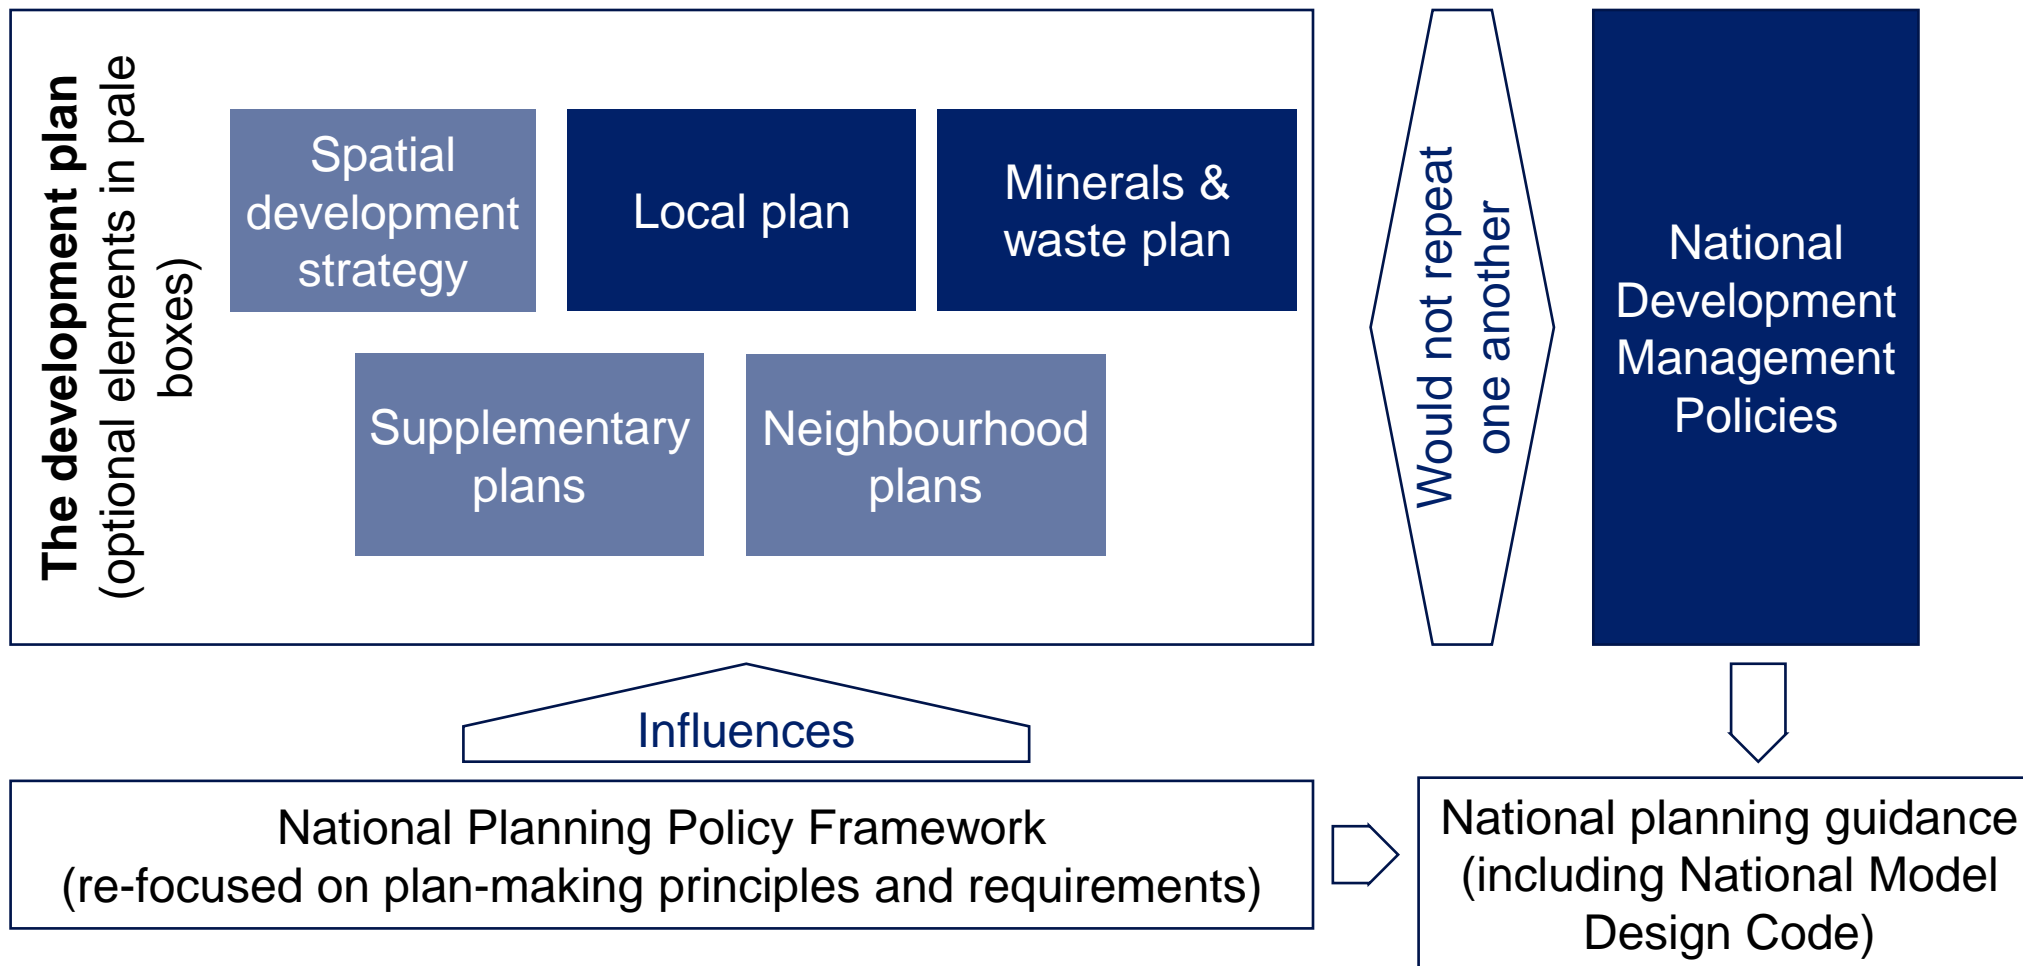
The development plan
(optional elements in pale boxes)

Spatial development strategy

Local plan

Minerals & waste plan

Supplementary plans

Neighbourhood plans

Would not repeat one another

National Development Management Policies

Influences

National Planning Policy Framework
(re-focused on plan-making principles and requirements)

National planning guidance
(including National Model Design Code)